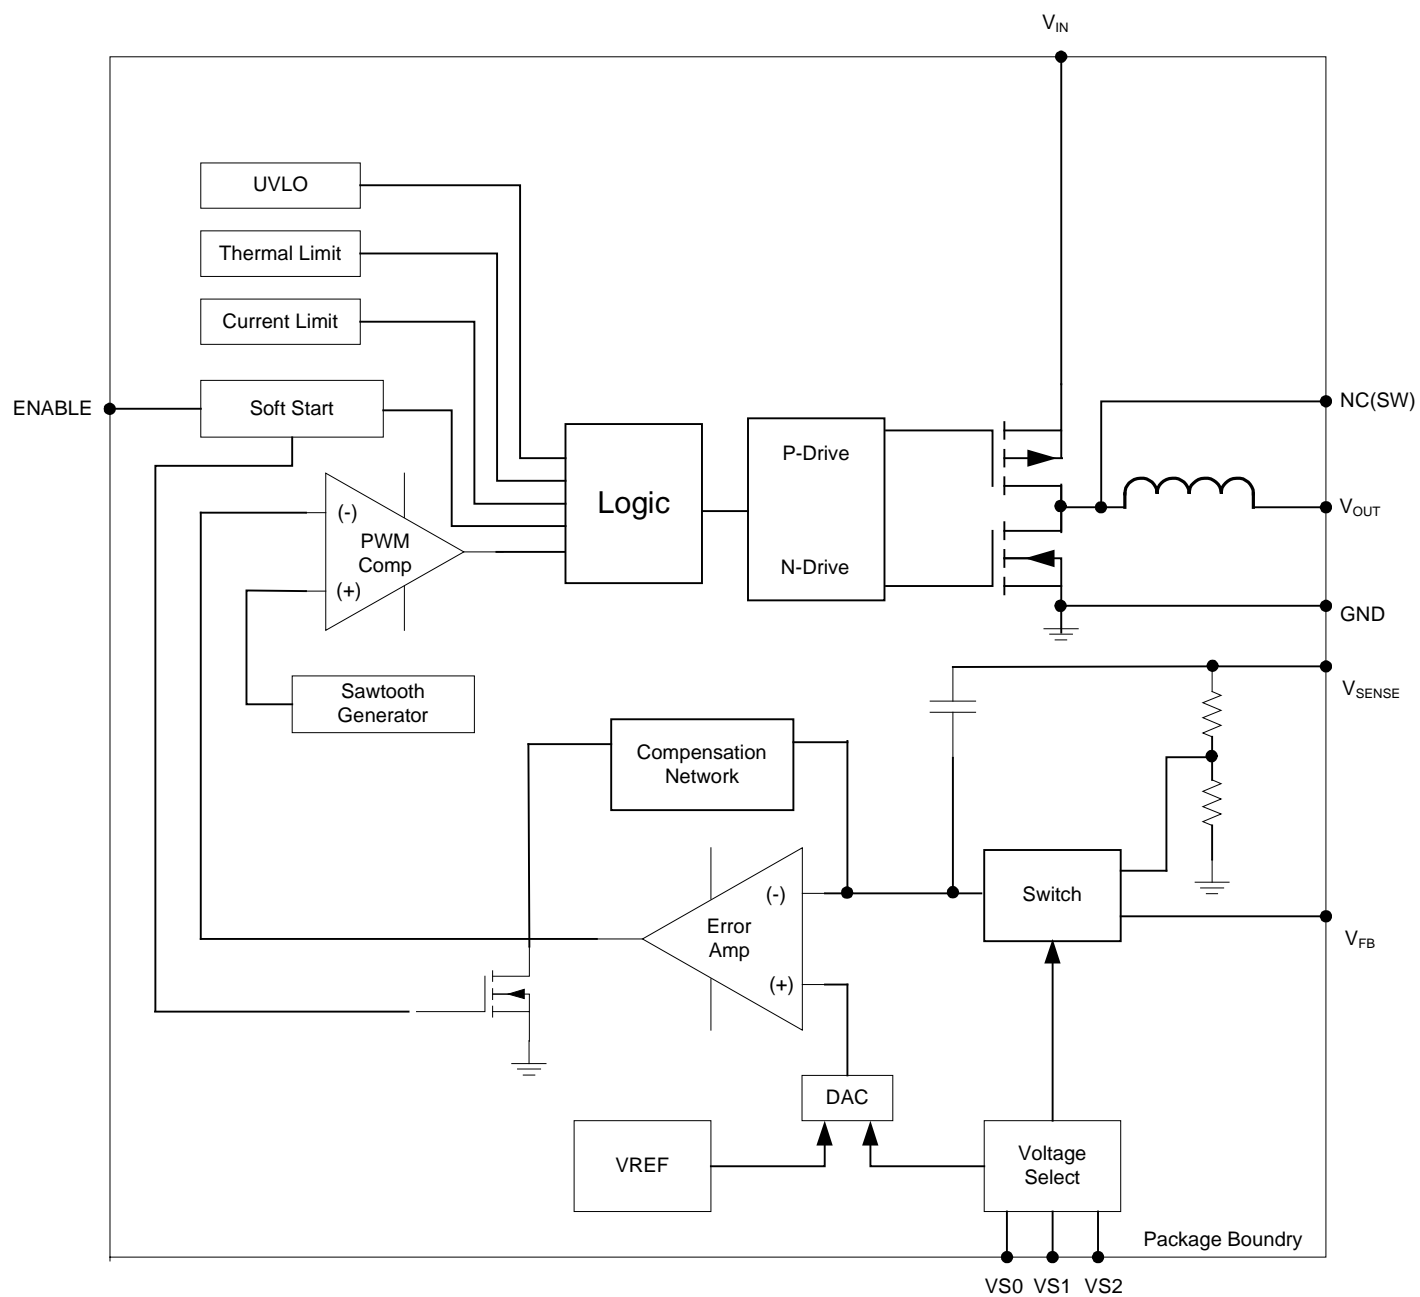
$V_{IN}$

UVLO

Thermal Limit

Current Limit

ENABLE

Soft Start

NC(SW)

P-Drive

Logic

(-)

PWM Comp

(+)

N-Drive

$V_{OUT}$

GND

Sawtooth Generator

$V_{SENSE}$

Compensation Network

(-)

Error Amp

(+)

Switch

$V_{FB}$

DAC

VREF

Voltage Select

Package Boundry

VS0 VS1 VS2